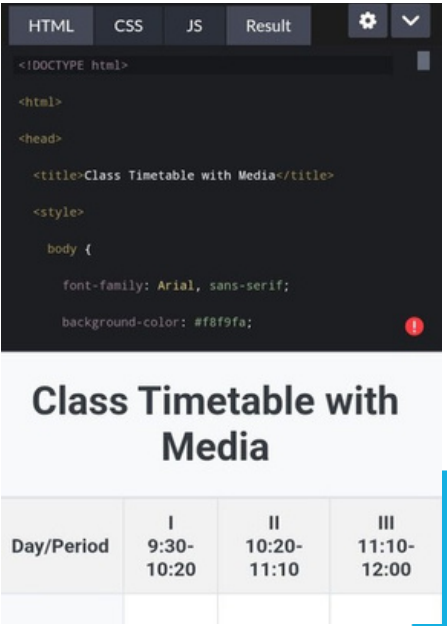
HTML CSS JS Result

<!DOCTYPE html>

<html>

<head>

<title>Class Timetable with Media</title>

<style>

body {

font-family: Arial, sans-serif;

background-color: #f8f9fa;

Class Timetable with Media

| Day/Period | I 9:30-10:20 | II 10:20-11:10 | III 11:10-12:00 |
|---|---|---|---|
| | | | |